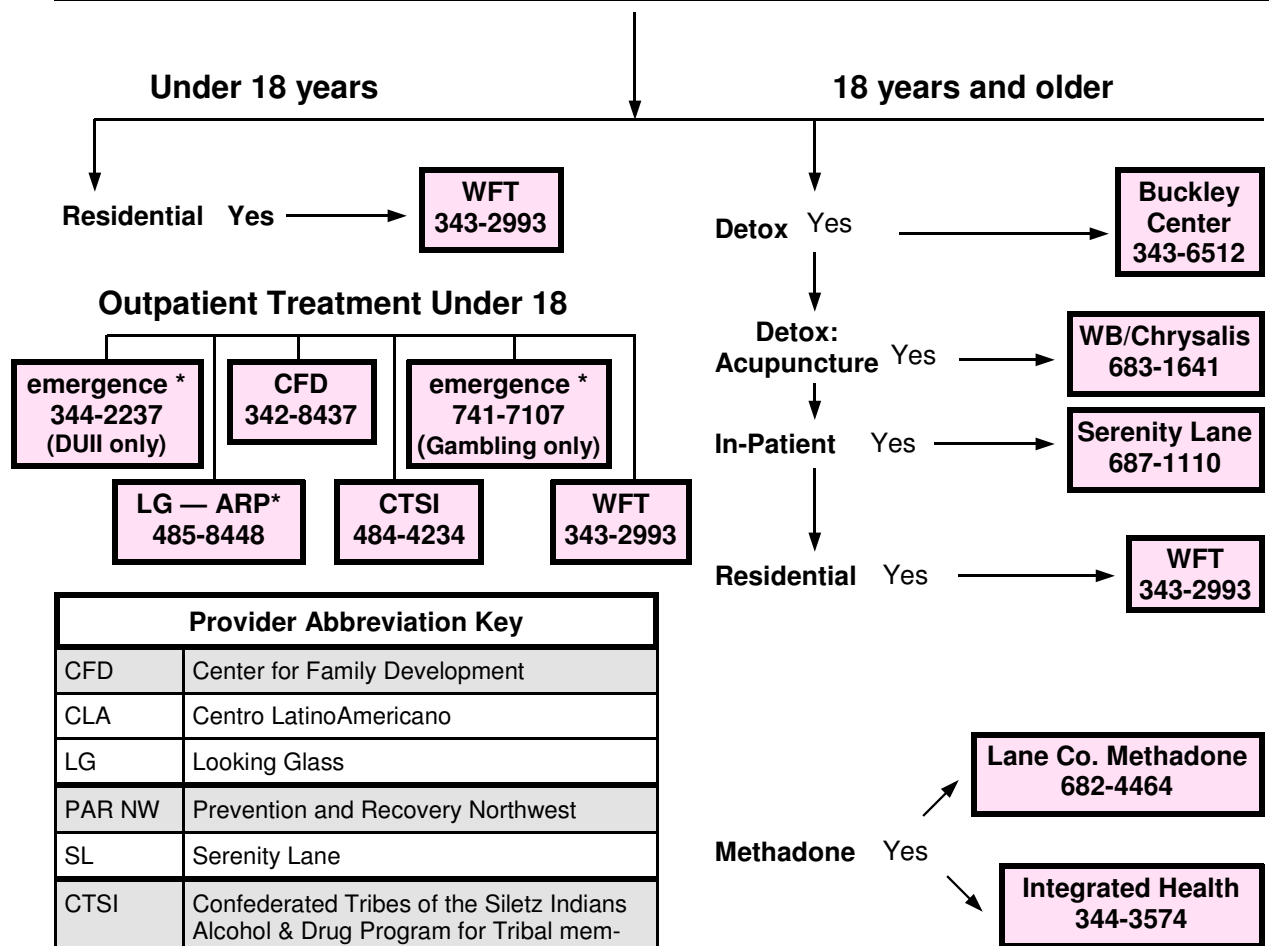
Under 18 years

18 years and older

Residential Yes

WFT
343-2993

Outpatient Treatment Under 18

emergence *
344-2237
(DUII only)

CFD
342-8437

emergence *
741-7107
(Gambling only)

LG — ARP*
485-8448

CTSI
484-4234

WFT
343-2993

Detox Yes

Buckley Center
343-6512

Detox: Acupuncture Yes

WB/Chrysalis
683-1641

In-Patient Yes

Serenity Lane
687-1110

Residential Yes

WFT
343-2993

| Provider Abbreviation Key | |
|---|---|
| CFD | Center for Family Development |
| CLA | Centro LatinoAmericano |
| LG | Looking Glass |
| PAR NW | Prevention and Recovery Northwest |
| SL | Serenity Lane |
| CTSI | Confederated Tribes of the Siletz Indians Alcohol & Drug Program for Tribal mem- |

Lane Co. Methadone
682-4464

Methadone Yes

Integrated Health
344-3574